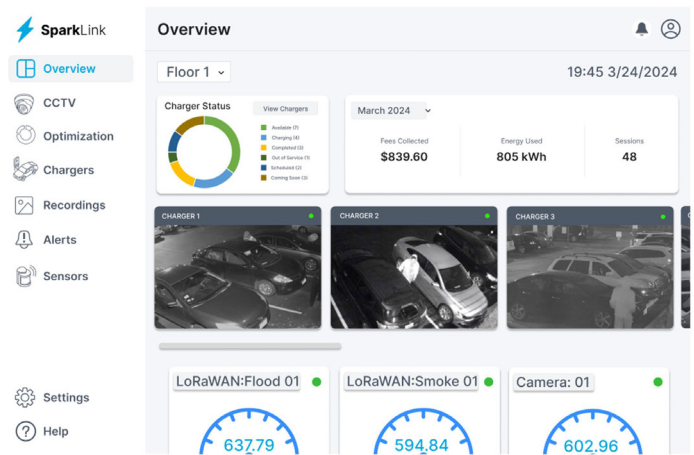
SparkLink

Overview
CCTV
Optimization
Chargers
Recordings
Alerts
Sensors

Settings
Help

Overview

Floor 1

19:45 3/24/2024

Charger Status
View Chargers
Available (7)
Charging (4)
Completed (3)
Out of Service (1)
Scheduled (2)
Coming Soon (3)

March 2024

Fees Collected
$839.60

Energy Used
805 kWh

Sessions
48

CHARGER 1
CHARGER 2
CHARGER 3

LoRaWAN:Flood 01
637.79

LoRaWAN:Smoke 01
594.84

Camera: 01
602.96